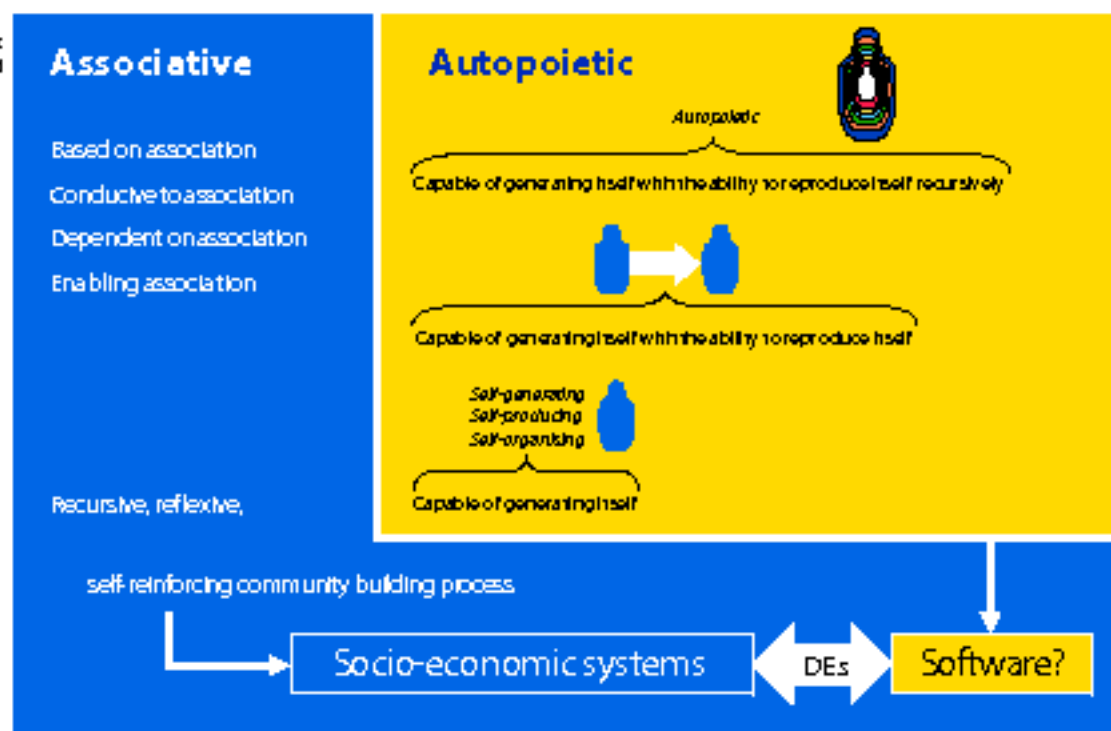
Associative

Based on association

Conducive to association

Dependent on association

Enabling association

Recursive, reflexive,

self-reinforcing community building process

Autopoietic

Autopoietic

Capable of generating itself with the ability to reproduce itself recursively

Capable of generating itself with the ability to reproduce itself

Self-generating
Self-producing
Self-organising

Capable of generating itself

Socio-economic systems

DEs

Software?